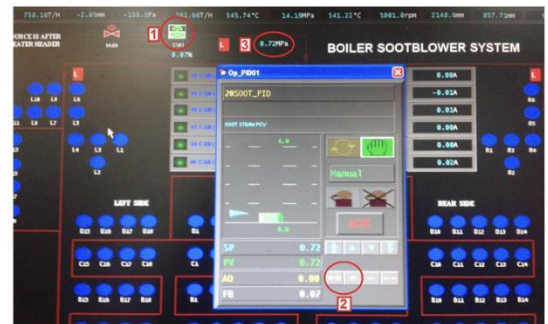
758.16T/H -2.65mm -185.3Pa 161.96T/H 345.74°C 14.19MPa 141.22°C 5801.0rpm 2148.6mm 857.71mm

SOURCE IS AFTER HEATER HEADER

M01

1

CV01

0.07%

L

3

0.72MPa

BOILER SOOTBLOWER SYSTEM

L

L

Op_PID01

20SOOT_PID

SOOT STEAM PCV

Manual

0.00A

-0.01A

0.03A

0.00A

0.00A

0.02A

L16

L15

L14

L13

L12

L11

L10

L9

L8

L7

L6

L5

L4

L3

L2

L1

R1

R2

R3

R4

R5

R6

LEFT SIDE

REAR SIDE

SP 0.72

PV 0.72

AO 0.00

FB 0.07

2

C18

C17

C16

C15

C14

C13

C12

C11

C10